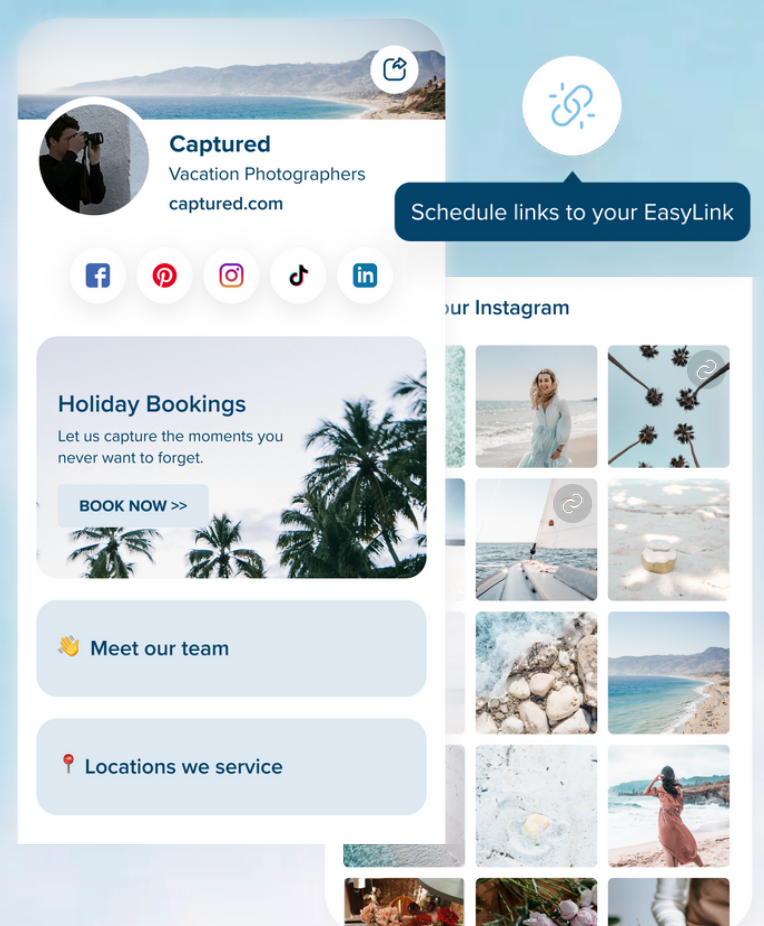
Captured
Vacation Photographers
captured.com

Schedule links to your EasyLink

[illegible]ur Instagram

Holiday Bookings
Let us capture the moments you never want to forget.
BOOK NOW >>

👋 Meet our team

📍 Locations we service